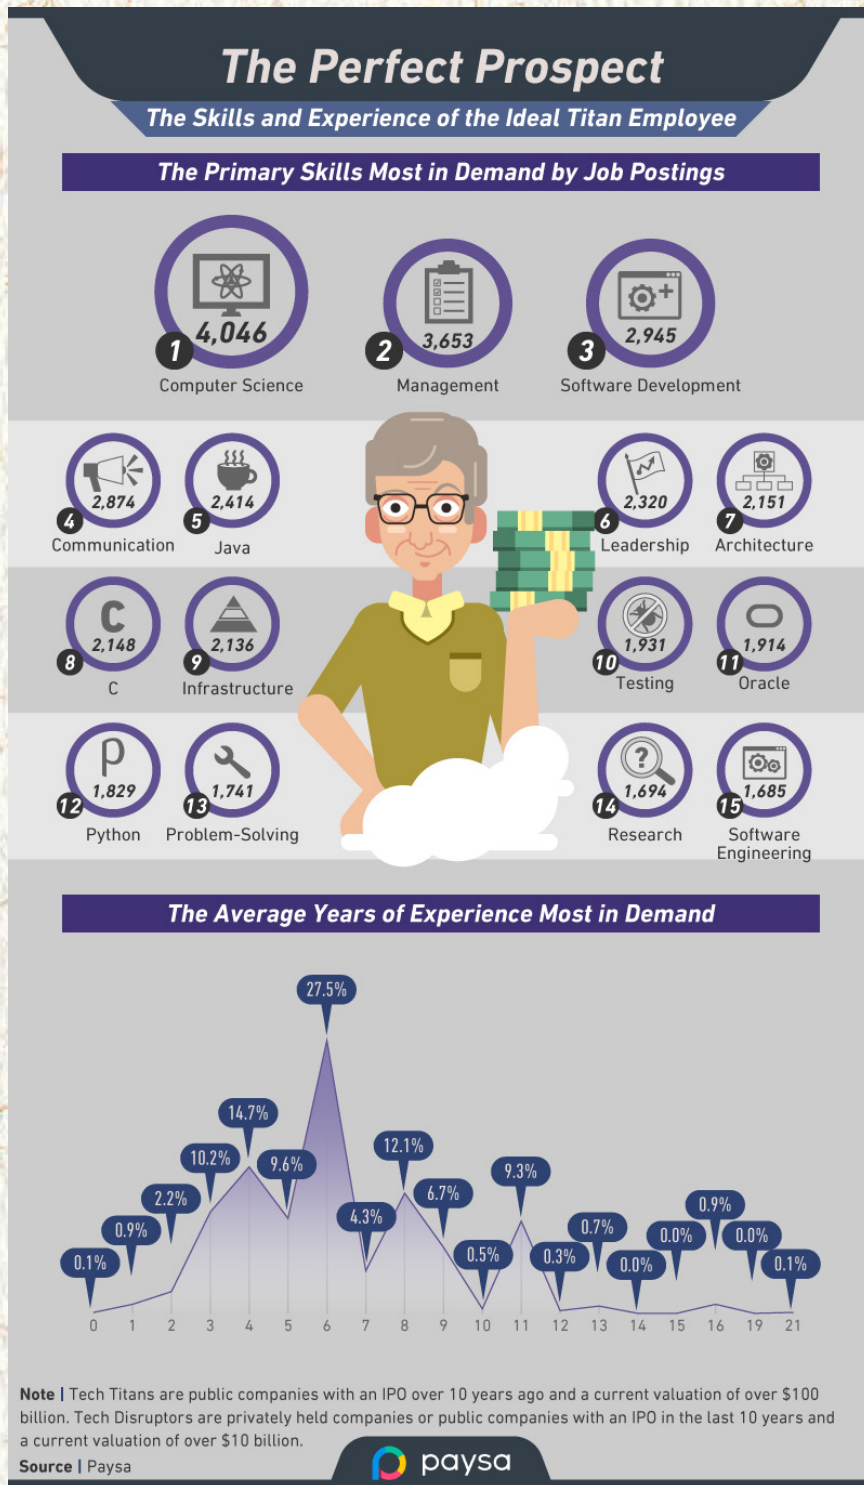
The Perfect Prospect

The Skills and Experience of the Ideal Titan Employee

The Primary Skills Most in Demand by Job Postings

1 4,046 Computer Science

2 3,653 Management

3 2,945 Software Development

4 2,874 Communication

5 2,414 Java

6 2,320 Leadership

7 2,151 Architecture

8 2,148 C

9 2,136 Infrastructure

10 1,931 Testing

11 1,914 Oracle

12 1,829 Python

13 1,741 Problem-Solving

14 1,694 Research

15 1,685 Software Engineering

The Average Years of Experience Most in Demand

0.1% 0.9% 2.2% 10.2% 14.7% 9.6% 27.5% 4.3% 12.1% 6.7% 0.5% 9.3% 0.3% 0.7% 0.0% 0.0% 0.9% 0.0% 0.1%

0 1 2 3 4 5 6 7 8 9 10 11 12 13 14 15 16 19 21

Note | Tech Titans are public companies with an IPO over 10 years ago and a current valuation of over $100 billion. Tech Disruptors are privately held companies or public companies with an IPO in the last 10 years and a current valuation of over $10 billion.

Source | Paysa

paysa